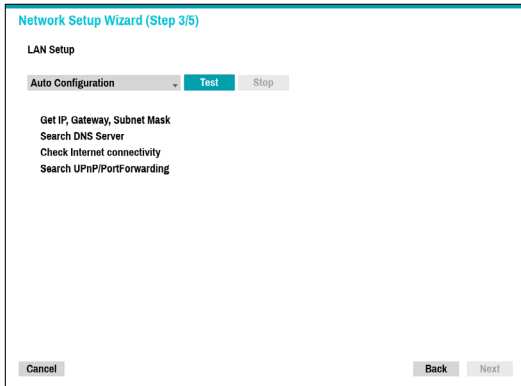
Network Setup Wizard (Step 3/5)

LAN Setup

Auto Configuration

Test

Stop

Get IP, Gateway, Subnet Mask

Search DNS Server

Check Internet connectivity

Search UPnP/PortForwarding

Cancel

Back

Next